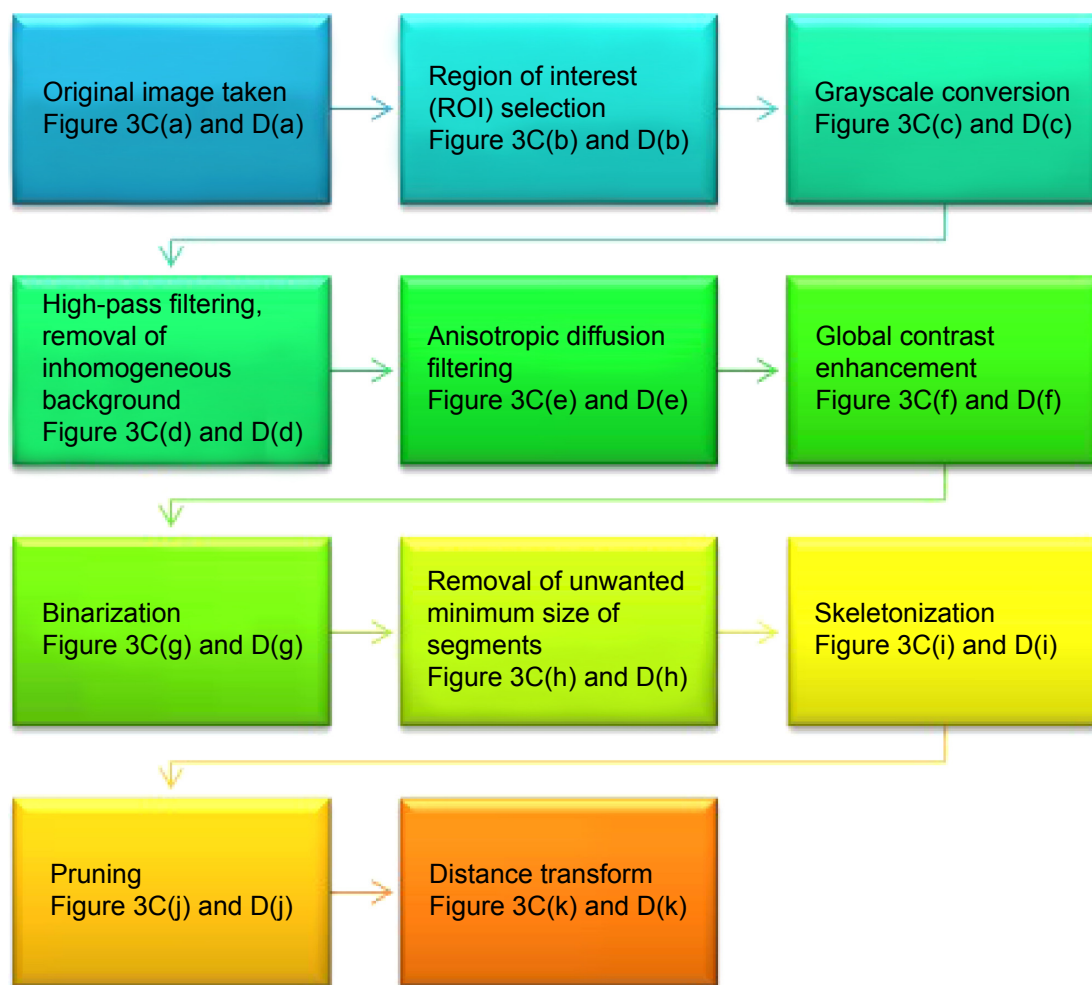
Original image taken
Figure 3C(a) and D(a)

Region of interest (ROI) selection
Figure 3C(b) and D(b)

Grayscale conversion
Figure 3C(c) and D(c)

High-pass filtering, removal of inhomogeneous background
Figure 3C(d) and D(d)

Anisotropic diffusion filtering
Figure 3C(e) and D(e)

Global contrast enhancement
Figure 3C(f) and D(f)

Binarization
Figure 3C(g) and D(g)

Removal of unwanted minimum size of segments
Figure 3C(h) and D(h)

Skeletonization
Figure 3C(i) and D(i)

Pruning
Figure 3C(j) and D(j)

Distance transform
Figure 3C(k) and D(k)